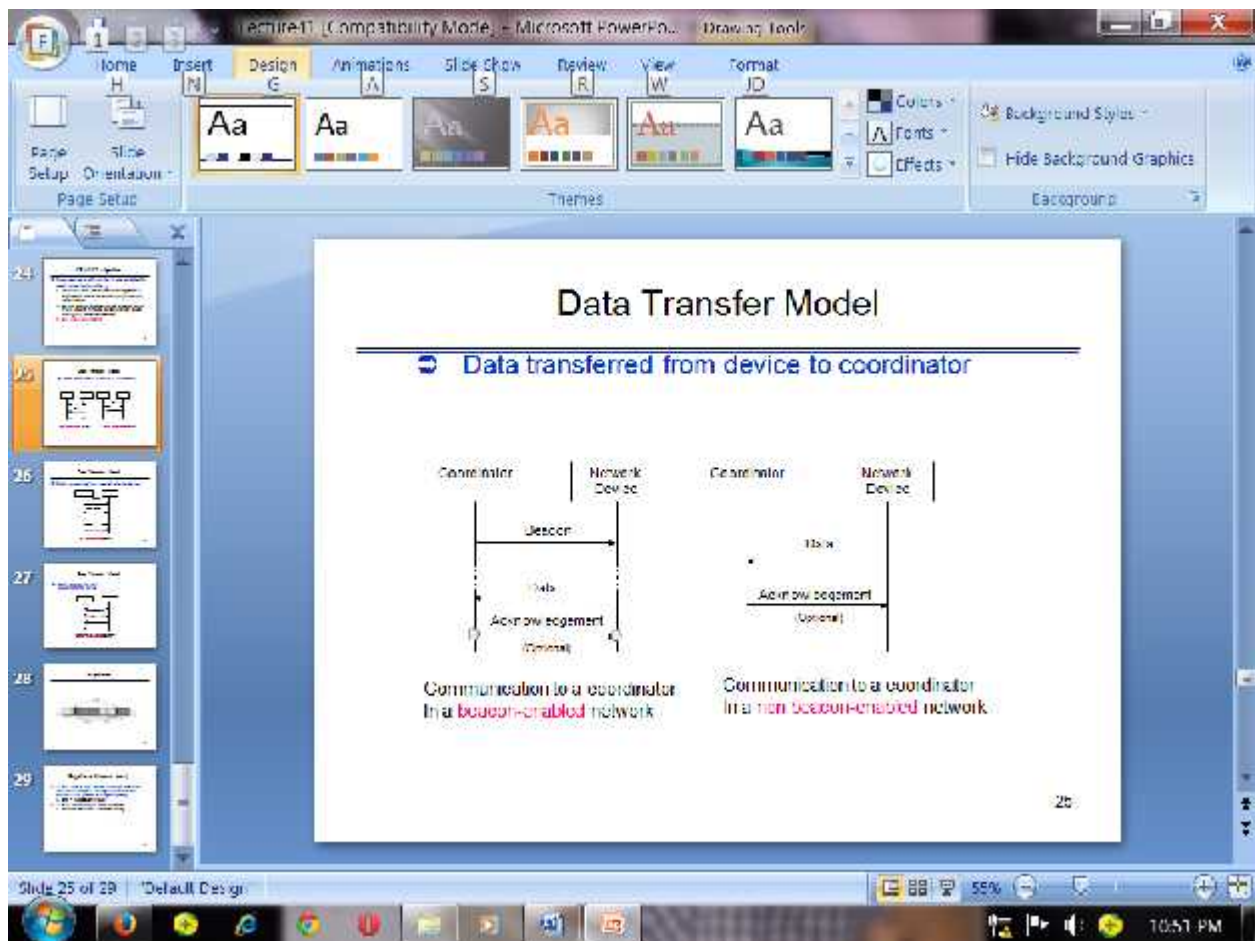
Lecture11 [Compatibility Mode] - Microsoft PowerPo... Drawing Tools

Home H
Insert N
Design G
Animations A
Slide Show S
Review R
View W
Format JD

Page Setup
Slide Orientation
Page Setup

Aa
Aa
Aa
Aa
Aa
Aa
Themes

Colors
Fonts
Effects

Background Styles
Hide Background Graphics
Background

24
25
26
27
28
29

Data Transfer Model

Data transferred from device to coordinator

Coordinator
Network Device
Beacon
Data
Acknowledgement
(Optional)

Coordinator
Network Device
Data
Acknowledgement
(Optional)

Communication to a coordinator In a beacon-enabled network

Communication to a coordinator In a non beacon-enabled network

25

Slide 25 of 29
"Default Design"
55%
10:51 PM